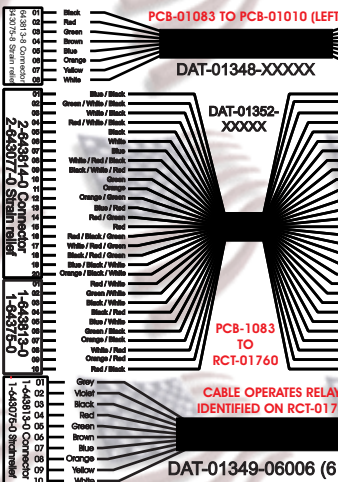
643813-8 Connector
643075-8 Strain relief

01 Black
02 Red
03 Green
04 Brown
05 Blue
06 Orange
07 Yellow
08 White

PCB-01083 TO PCB-01010 (LEFT

DAT-01348-XXXXX

2-643814-0 Connector
2-643077-0 Strain relief

01 Blue / Black
02 Green / White / Black
03 White / Black
04 Red / White / Black
05 Black
06 White
07 Blue
08 White / Red / Black
09 Black / White / Black
10 Green
11 Orange
12 Orange / Green
13 Blue / Red
14 Red / Green
15 Red
16 Red / Black / Green
17 White / Red / Green
18 Red / White / Green
19 Black / White / Red
20 Orange / Black / White

DAT-01352-XXXXX

1-643813-0 Connector
1-643076-0

01 Red / White
02 Green / White
03 Black / White
04 Black / Red
05 Blue / White
06 Red / Black
07 Green / Black
08 Orange / Black
09 White / Red
10 Orange / Red
11 Blue / Black

PCB-1083 TO RCT-01760

1-643813-0 Connector
1-643076-0 Strain relief

01 Grey
02 Violet
03 Black
04 Red
05 Green
06 Brown
07 Blue
08 Orange
09 Yellow
10 White

CABLE OPERATES RELAY
IDENTIFIED ON RCT-017

DAT-01349-06006 (6